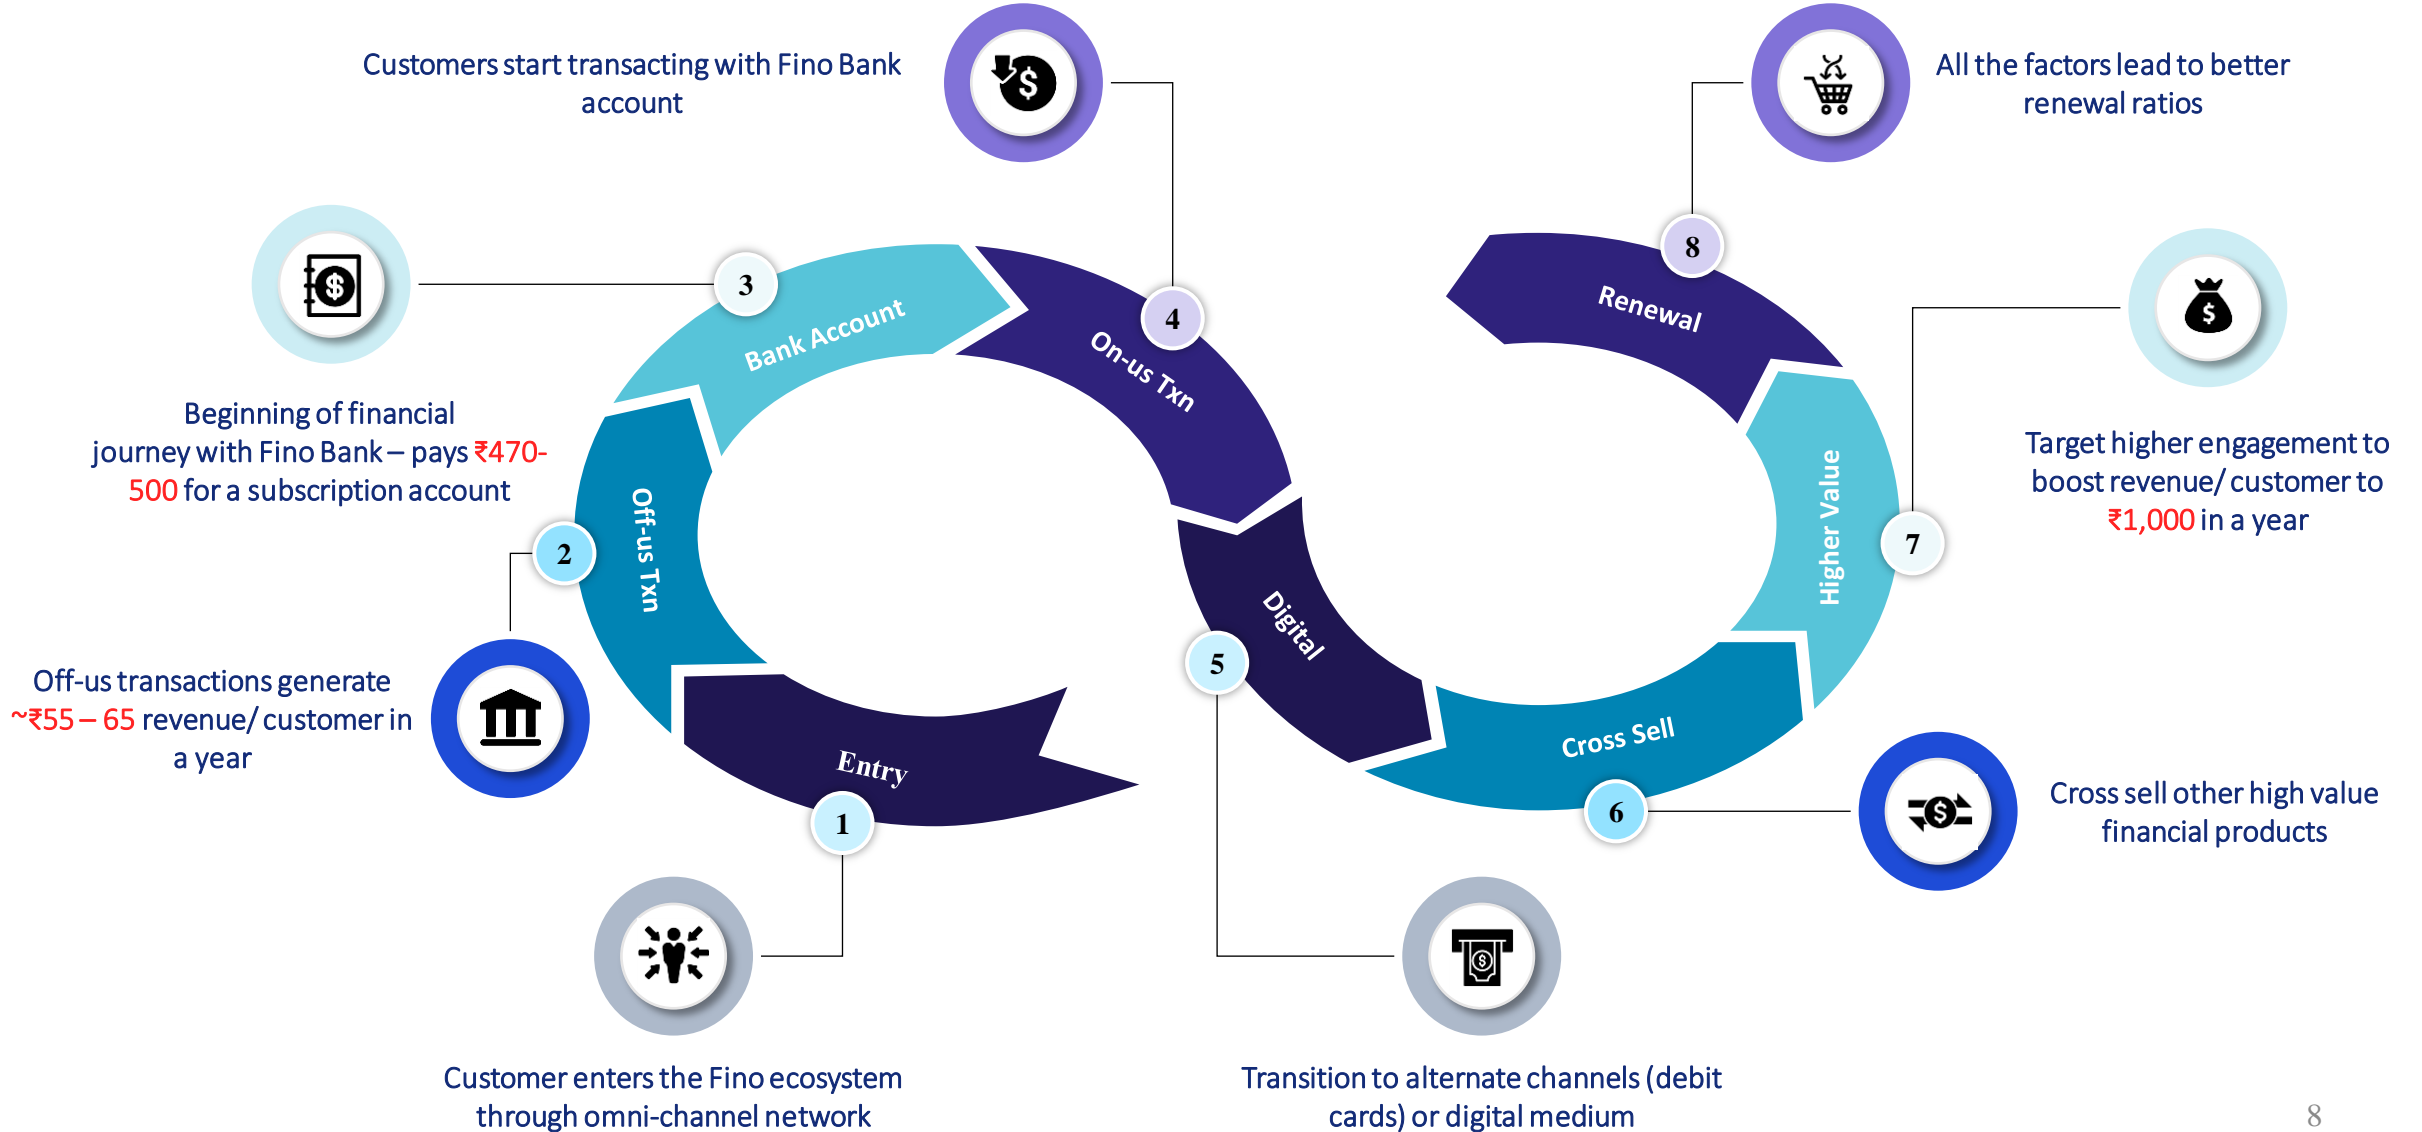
Customers start transacting with Fino Bank account

All the factors lead to better renewal ratios

3

Bank Account

4

On-us Txn

8

Renewal

Beginning of financial journey with Fino Bank – pays ₹470-500 for a subscription account

2

Off-us Txn

Target higher engagement to boost revenue/ customer to ₹1,000 in a year

Higher Value

7

Digital

5

Off-us transactions generate ~₹55 – 65 revenue/ customer in a year

Entry

1

Cross Sell

6

Cross sell other high value financial products

Customer enters the Fino ecosystem through omni-channel network

Transition to alternate channels (debit cards) or digital medium

8